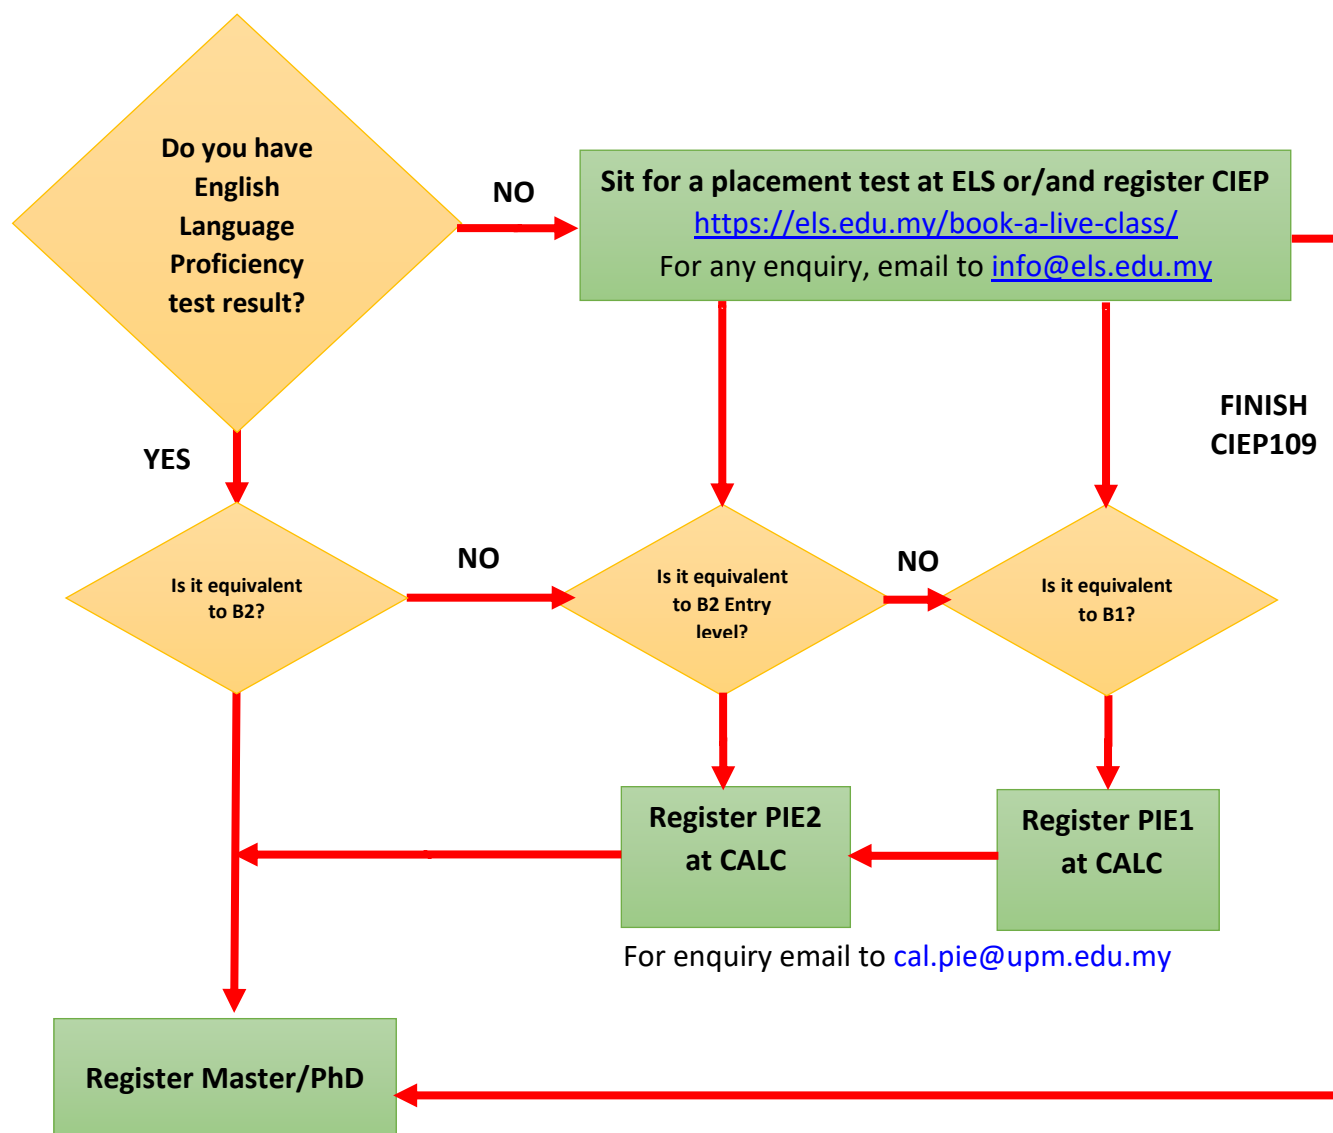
Do you have English Language Proficiency test result?

NO

Sit for a placement test at ELS or/and register CIEP
https://els.edu.my/book-a-live-class/
For any enquiry, email to info@els.edu.my

FINISH CIEP109

YES

Is it equivalent to B2?

NO

Is it equivalent to B2 Entry level?

NO

Is it equivalent to B1?

Register PIE2 at CALC

Register PIE1 at CALC

For enquiry email to cal.pie@upm.edu.my

Register Master/PhD